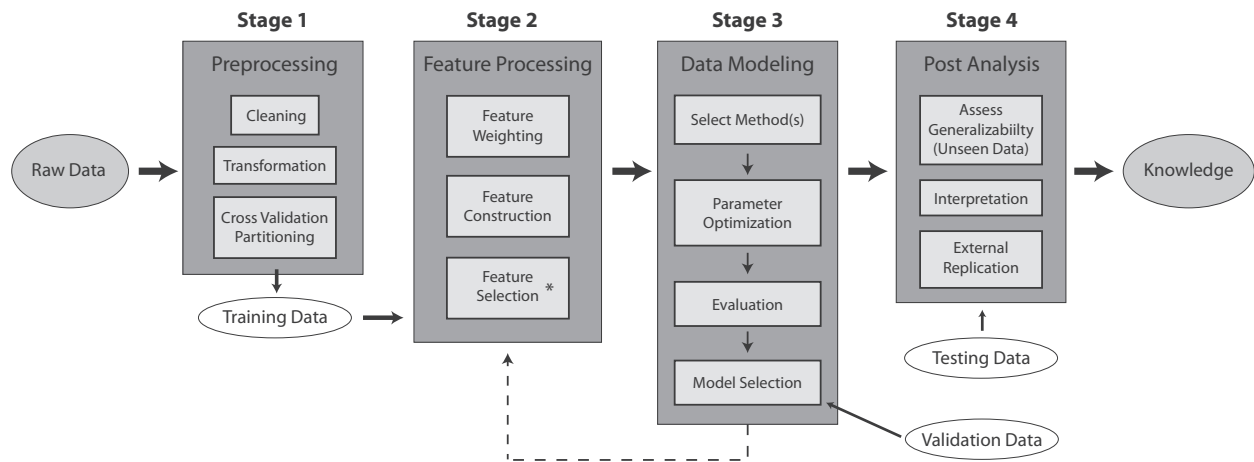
Stage 1

Preprocessing

Cleaning

Transformation

Cross Validation Partitioning

Stage 2

Feature Processing

Feature Weighting

Feature Construction

Feature Selection *

Stage 3

Data Modeling

Select Method(s)

Parameter Optimization

Evaluation

Model Selection

Stage 4

Post Analysis

Assess Generalizabiilty (Unseen Data)

Interpretation

External Replication

Raw Data

Knowledge

Training Data

Testing Data

Validation Data